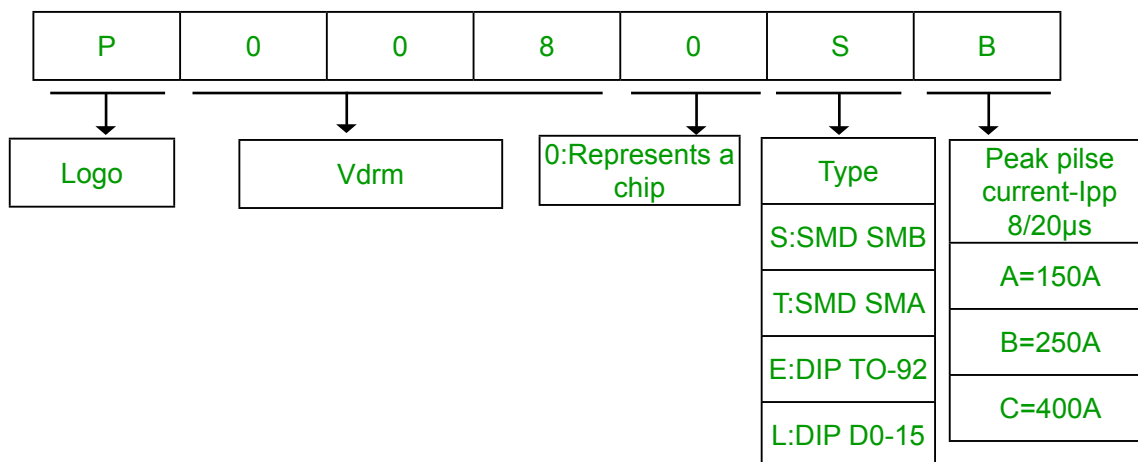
| P | 0 | 0 | 8 | 0 | S | B |
|---|---|---|---|---|---|---|

Logo

Vdrm

0:Represents a chip

| Type |
|---|
| S:SMD SMB |
| T:SMD SMA |
| E:DIP TO-92 |
| L:DIP D0-15 |

| Peak pilse current-Ipp 8/20μs |
|---|
| A=150A |
| B=250A |
| C=400A |